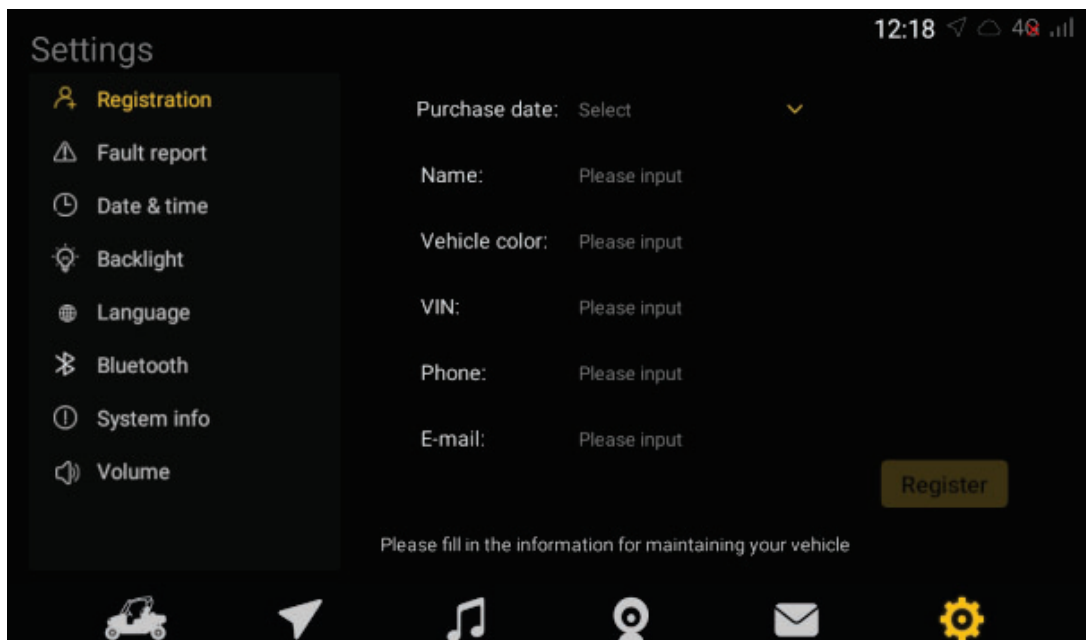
Settings

12:18 4G

Registration
Fault report
Date & time
Backlight
Language
Bluetooth
System info
Volume

Purchase date: Select

Name: Please input

Vehicle color: Please input

VIN: Please input

Phone: Please input

E-mail: Please input

Register

Please fill in the information for maintaining your vehicle